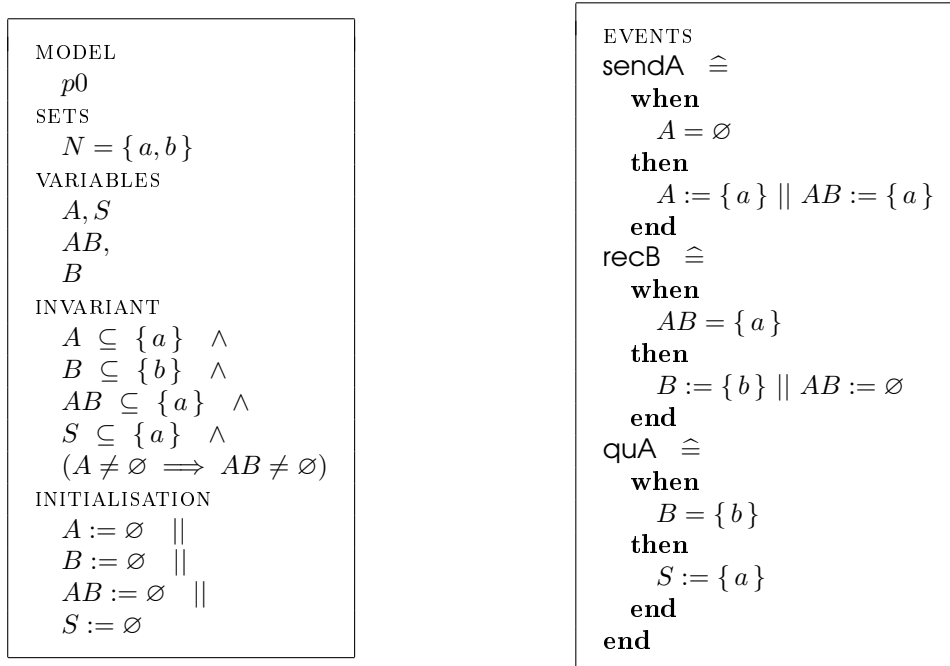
MODEL
$p0$
SETS
$N = \{ a, b \}$
VARIABLES
$A, S$
$AB,$
$B$
INVARIANT
$A \subseteq \{ a \} \quad \wedge$
$B \subseteq \{ b \} \quad \wedge$
$AB \subseteq \{ a \} \quad \wedge$
$S \subseteq \{ a \} \quad \wedge$
$(A \neq \varnothing \implies AB \neq \varnothing)$
INITIALISATION
$A := \varnothing \quad ||$
$B := \varnothing \quad ||$
$AB := \varnothing \quad ||$
$S := \varnothing$

EVENTS
sendA $\widehat{=}$
when
$A = \varnothing$
then
$A := \{ a \} \;||\; AB := \{ a \}$
end
recB $\widehat{=}$
when
$AB = \{ a \}$
then
$B := \{ b \} \;||\; AB := \varnothing$
end
quA $\widehat{=}$
when
$B = \{ b \}$
then
$S := \{ a \}$
end
end